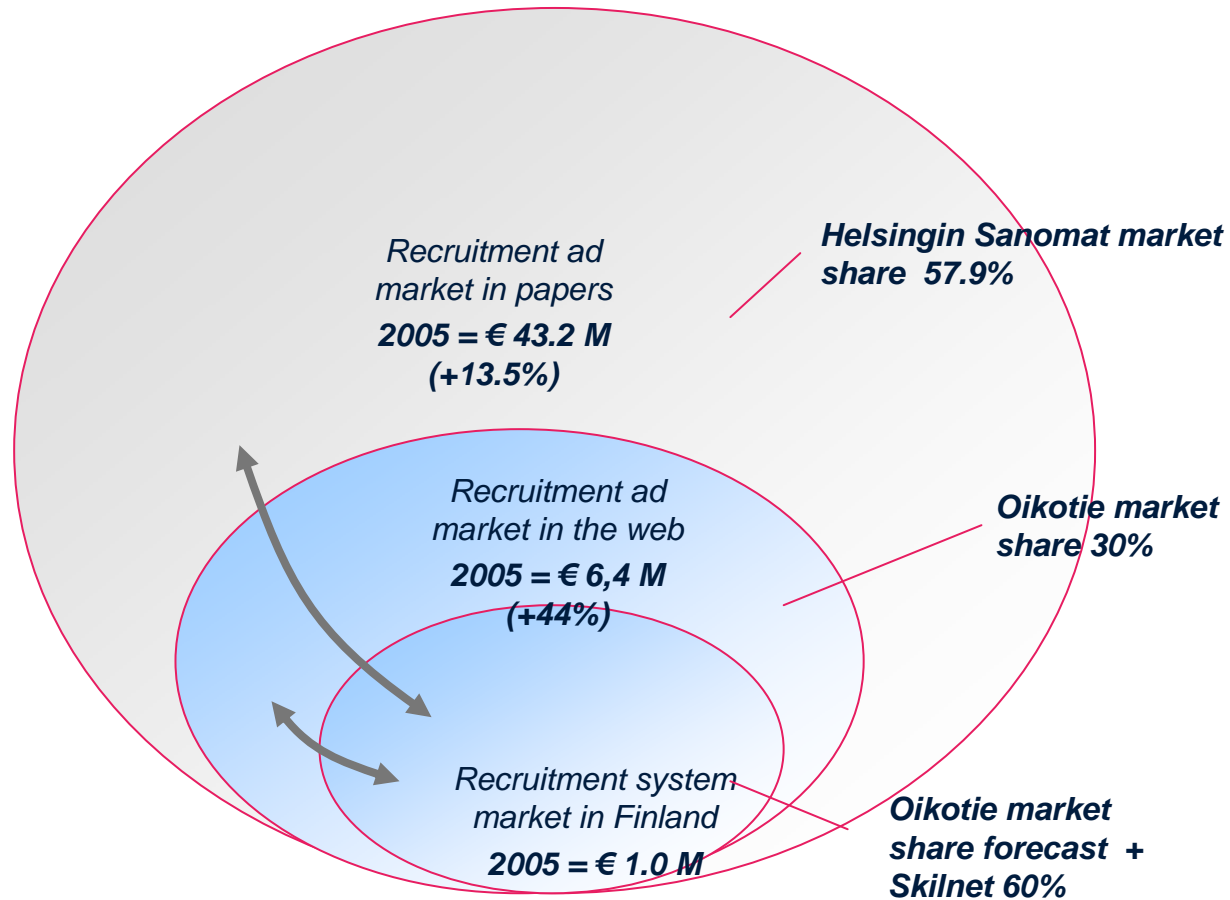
Recruitment ad market in papers
2005 = € 43.2 M
(+13.5%)

Helsingin Sanomat market share 57.9%

Recruitment ad market in the web
2005 = € 6,4 M
(+44%)

Oikotie market share 30%

Recruitment system market in Finland
2005 = € 1.0 M

Oikotie market share forecast + Skilnet 60%